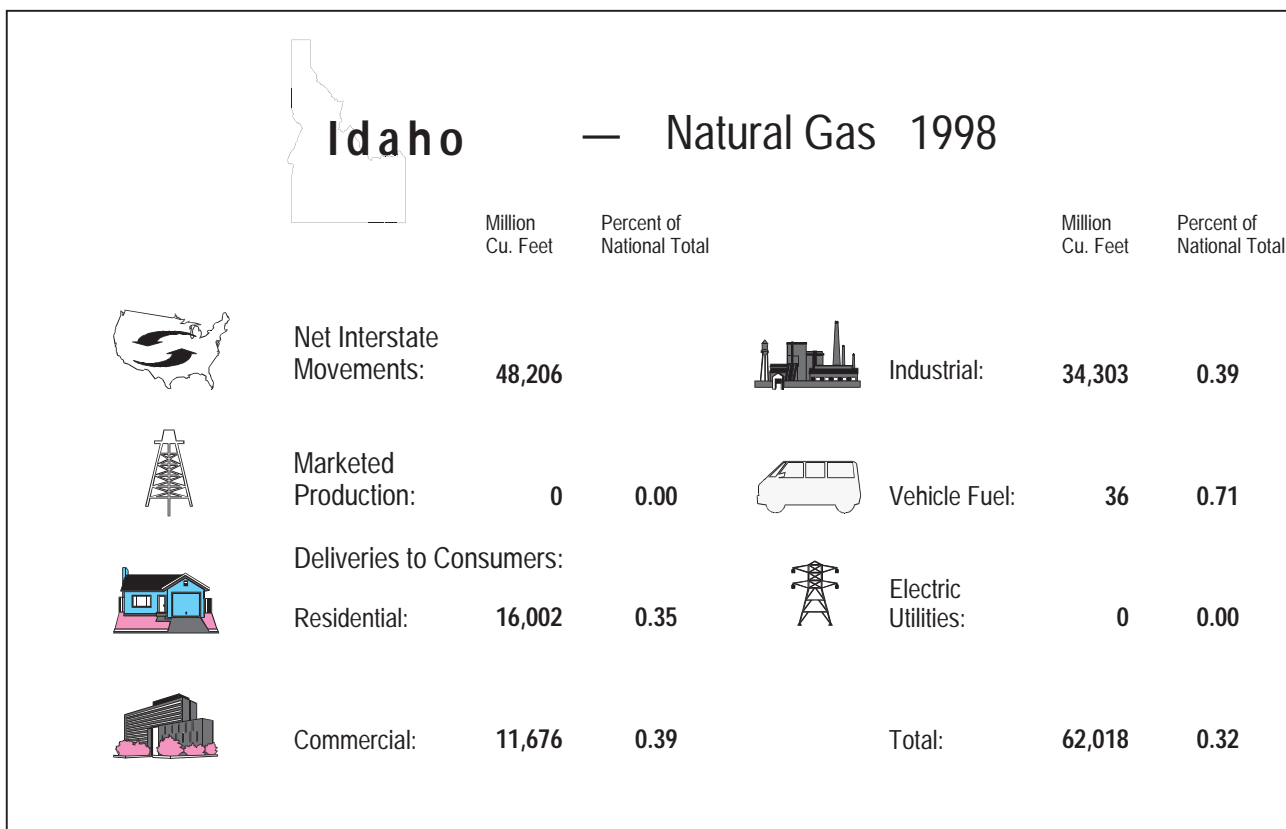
Idaho — Natural Gas 1998

| | Million Cu. Feet | Percent of National Total |
|---|---|---|
| Net Interstate Movements: | 48,206 | |
| Marketed Production: | 0 | 0.00 |
| Deliveries to Consumers: | | |
| Residential: | 16,002 | 0.35 |
| Commercial: | 11,676 | 0.39 |

| | Million Cu. Feet | Percent of National Total |
|---|---|---|
| Industrial: | 34,303 | 0.39 |
| Vehicle Fuel: | 36 | 0.71 |
| Electric Utilities: | 0 | 0.00 |
| Total: | 62,018 | 0.32 |